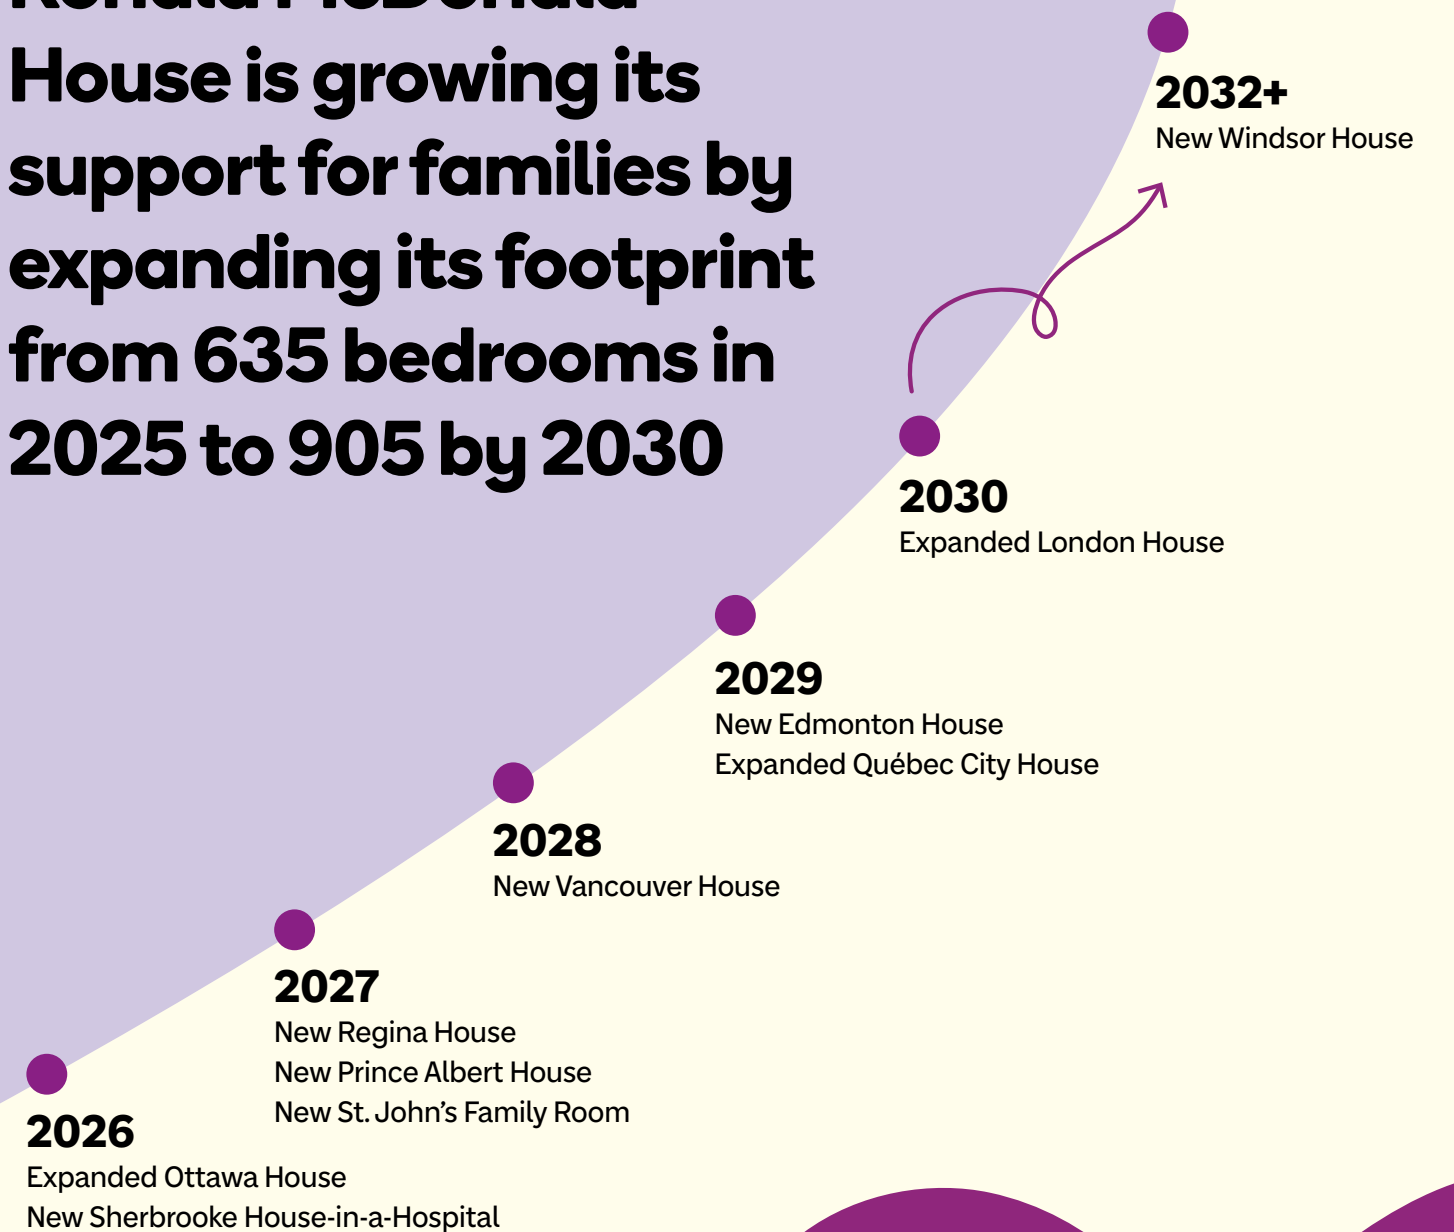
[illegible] House is growing its support for families by expanding its footprint from 635 bedrooms in 2025 to 905 by 2030

2032+
New Windsor House

2030
Expanded London House

2029
New Edmonton House
Expanded Québec City House

2028
New Vancouver House

2027
New Regina House
New Prince Albert House
New St. John's Family Room

2026
Expanded Ottawa House
New Sherbrooke House-in-a-Hospital